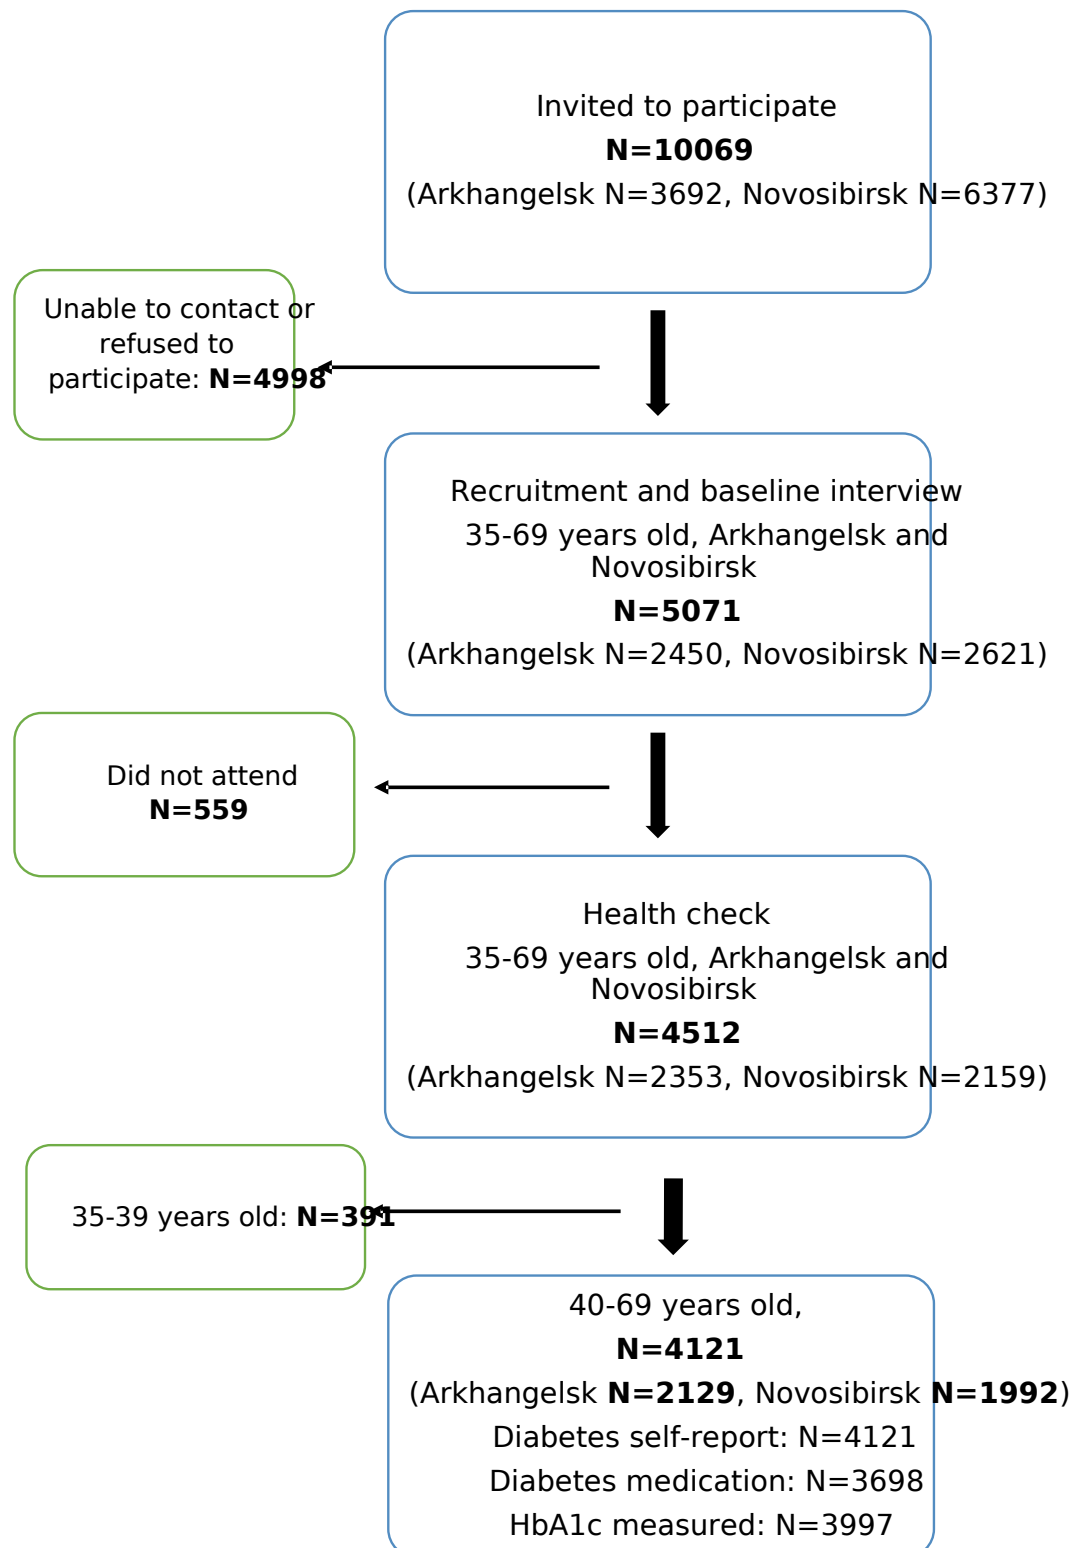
Invited to participate
**N=10069**
(Arkhangelsk N=3692, Novosibirsk N=6377)

Unable to contact or refused to participate: **N=4998**

Recruitment and baseline interview
35-69 years old, Arkhangelsk and Novosibirsk
**N=5071**
(Arkhangelsk N=2450, Novosibirsk N=2621)

Did not attend
**N=559**

Health check
35-69 years old, Arkhangelsk and Novosibirsk
**N=4512**
(Arkhangelsk N=2353, Novosibirsk N=2159)

35-39 years old: **N=391**

40-69 years old,
**N=4121**
(Arkhangelsk **N=2129**, Novosibirsk **N=1992**)
Diabetes self-report: N=4121
Diabetes medication: N=3698
HbA1c measured: N=3997